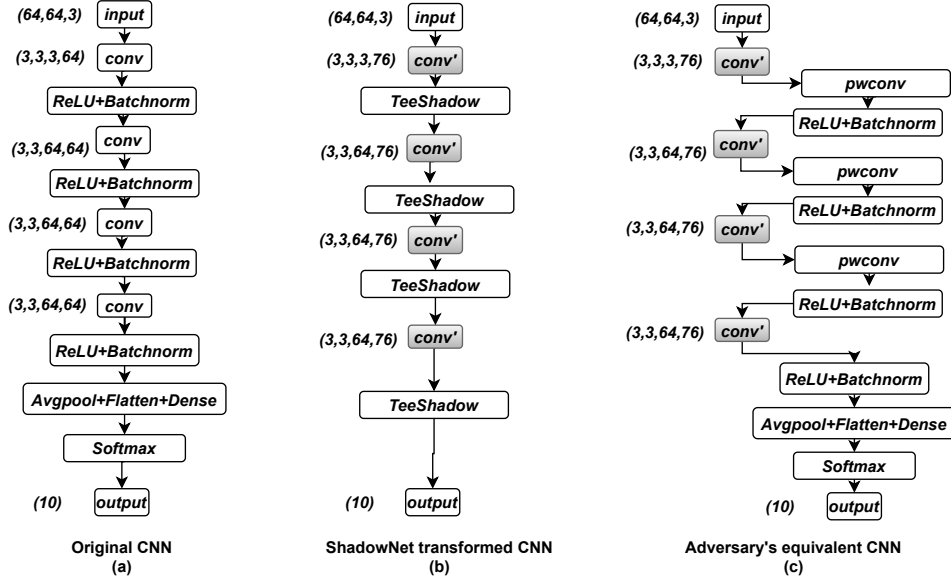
(64,64,3) input
(3,3,3,64) conv
ReLU+Batchnorm
(3,3,64,64) conv
ReLU+Batchnorm
(3,3,64,64) conv
ReLU+Batchnorm
(3,3,64,64) conv
ReLU+Batchnorm
Avgpool+Flatten+Dense
Softmax
(10) output

Original CNN
(a)

(64,64,3) input
(3,3,3,76) conv'
TeeShadow
(3,3,64,76) conv'
TeeShadow
(3,3,64,76) conv'
TeeShadow
(3,3,64,76) conv'
TeeShadow
(10) output

ShadowNet transformed CNN
(b)

(64,64,3) input
(3,3,3,76) conv'
pwconv
ReLU+Batchnorm
(3,3,64,76) conv'
pwconv
ReLU+Batchnorm
(3,3,64,76) conv'
pwconv
ReLU+Batchnorm
(3,3,64,76) conv'
ReLU+Batchnorm
Avgpool+Flatten+Dense
Softmax
(10) output

Adversary's equivalent CNN
(c)